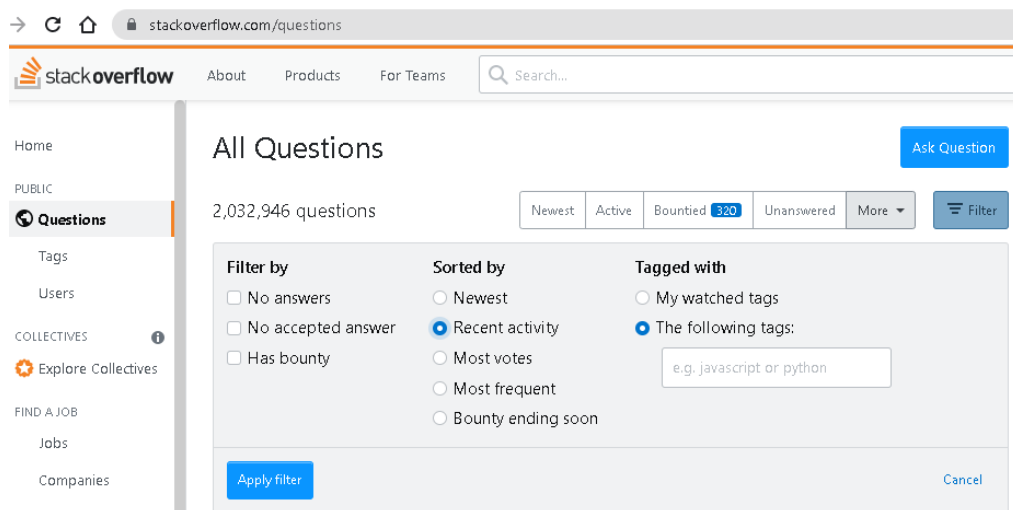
stackoverflow.com/questions

stackoverflow About Products For Teams Search...

Home

PUBLIC

Questions

Tags

Users

COLLECTIVES

Explore Collectives

FIND A JOB

Jobs

Companies

All Questions

Ask Question

2,032,946 questions

Newest Active Bountied 320 Unanswered More Filter

Filter by
No answers
No accepted answer
Has bounty

Sorted by
Newest
Recent activity
Most votes
Most frequent
Bounty ending soon

Tagged with
My watched tags
The following tags:
e.g. javascript or python

Apply filter

Cancel